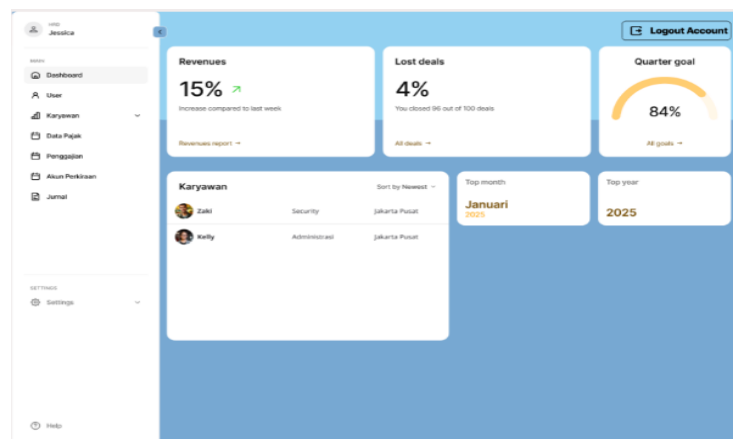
HRD
Jessica

MAIN
Dashboard
User
Karyawan
Data Pajak
Penggajian
Akun Perkiraan
Jurnal

SETTINGS
Settings

Help

Logout Account

Revenues
15%
Increase compared to last week
Revenues report →

Lost deals
4%
You closed 96 out of 100 deals
All deals →

Quarter goal
84%
All goals →

Karyawan
Sort by Newest

| Zaki | Security | Jakarta Pusat |
|---|---|---|
| Kelly | Administrasi | Jakarta Pusat |

Top month
Januari
2025

Top year
2025